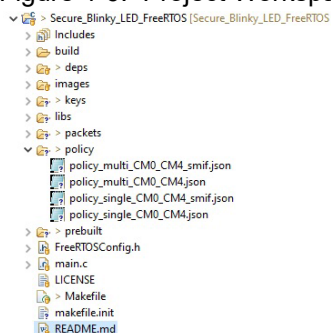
Figure 1: Project Workspace

> Secure_Blinky_LED_FreeRTOS [Secure_Blinky_LED_FreeRTOS
Includes
build
> deps
images
> keys
libs
> packets
> policy
policy_multi_CM0_CM4_smif.json
policy_multi_CM0_CM4.json
policy_single_CM0_CM4_smif.json
policy_single_CM0_CM4.json
> prebuilt
FreeRTOSConfig.h
main.c
LICENSE
> Makefile
makefile.init
README.md